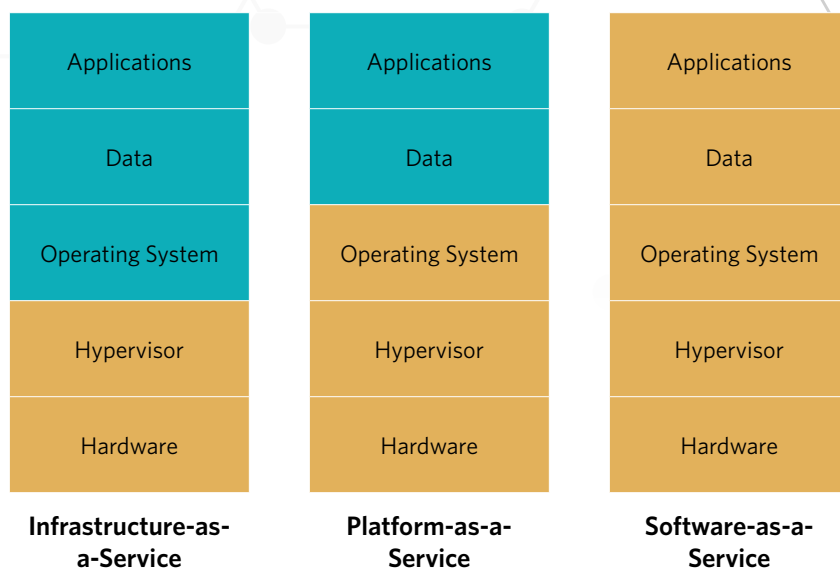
Applications

Data

Operating System

Hypervisor

Hardware

Infrastructure-as-a-Service

Applications

Data

Operating System

Hypervisor

Hardware

Platform-as-a-Service

Applications

Data

Operating System

Hypervisor

Hardware

Software-as-a-Service